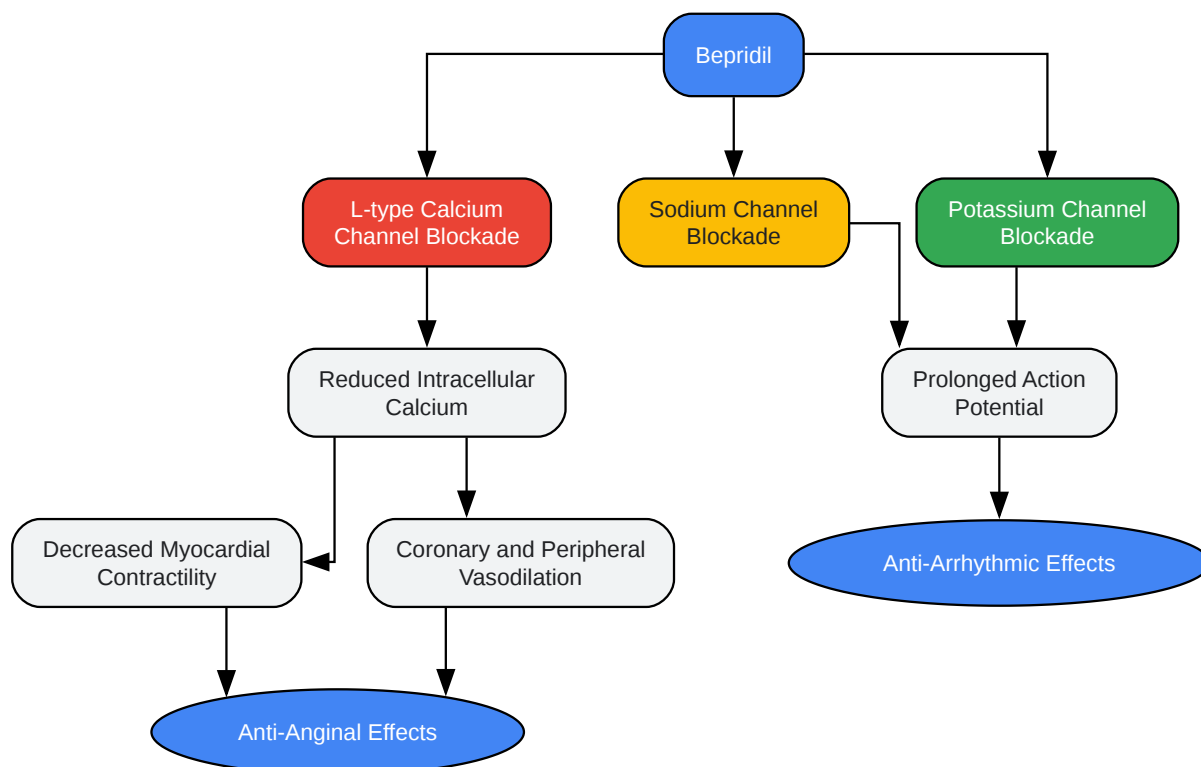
Bepridil

L-type Calcium Channel Blockade

Sodium Channel Blockade

Potassium Channel Blockade

Reduced Intracellular Calcium

Prolonged Action Potential

Decreased Myocardial Contractility

Coronary and Peripheral Vasodilation

Anti-Arrhythmic Effects

Anti-Anginal Effects